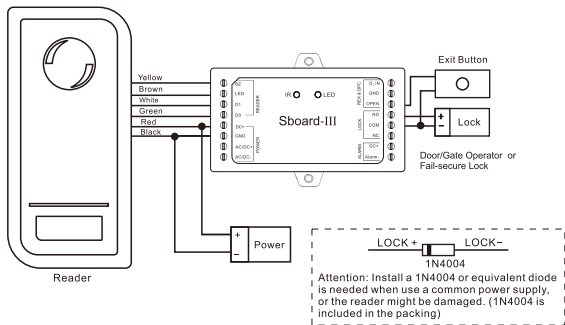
Yellow
Brown
White
Green
Red
Black

AL2
LED
D1
D0
DC+
GND
AC/DC+
AC/DC-
READER
POWER

IR
LED
Sboard-III

D_IN
GND
OPEN
REX & DPC
NO
COM
NC
LOCK
DC+
Alarm
ALARM

Exit Button
+
-
Lock
Door/Gate Operator or Fail-secure Lock

+
-
Power

Reader

LOCK +
LOCK-
1N4004
Attention: Install a 1N4004 or equivalent diode is needed when use a common power supply, or the reader might be damaged. (1N4004 is included in the packing)